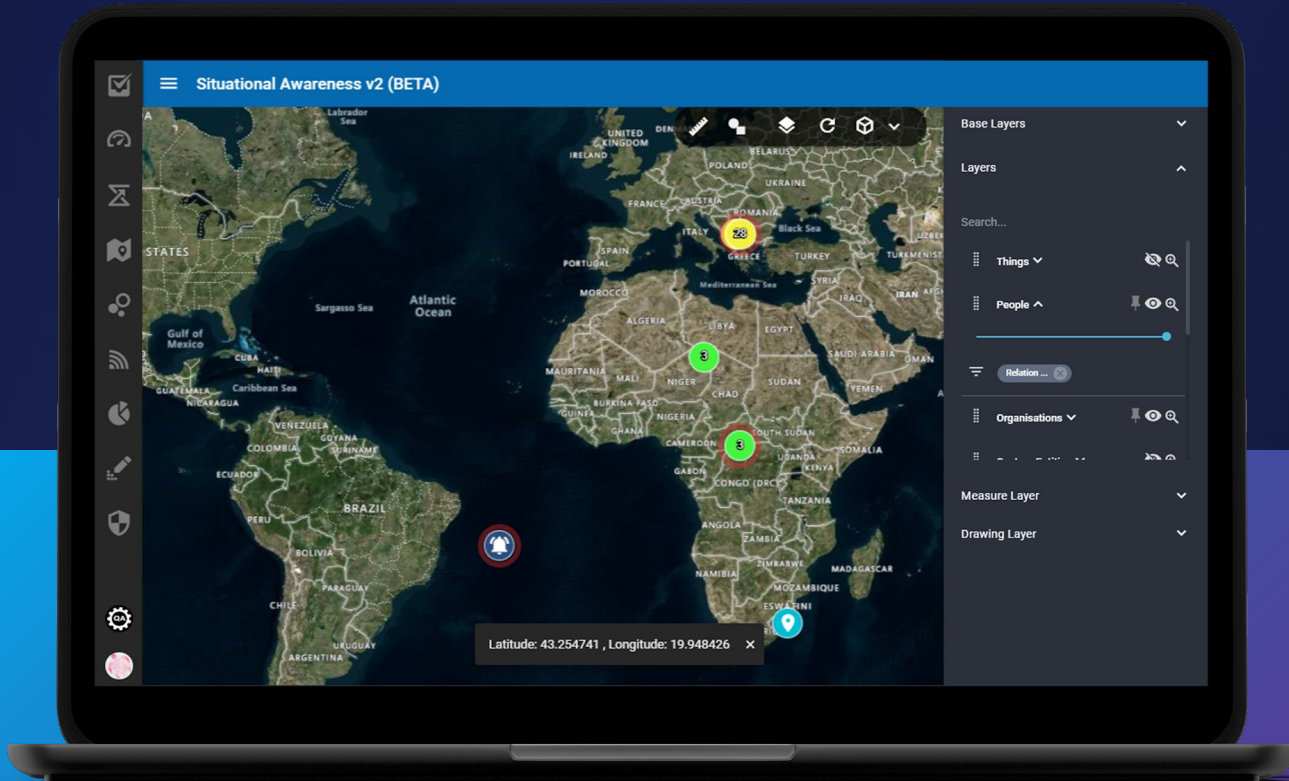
Situational Awareness v2 (BETA)

Base Layers

Layers

Search...

Things

People

Relation ...

Organisations

Measure Layer

Drawing Layer

Labrador Sea
UNITED KINGDOM
IRELAND
BELARUS
POLAND
UKRAINE
FRANCE
ROMANIA
ITALY
Black Sea
SPAIN
PORTUGAL
GREECE
TURKEY
TURKMENIST
STATES
Sargasso Sea
Atlantic Ocean
MOROCCO
Mediterranean Sea
SYRIA
IRAQ
IRAN
ALGERIA
LIBYA
EGYPT
Gulf of Mexico
CUBA
SAUDI ARABIA
Caribbean Sea
MAURITANIA
NIGER
SUDAN
YEMEN
GUATEMALA
NICARAGUA
BURKINA FASO
CHAD
VENEZUELA
GUYANA
SURINAME
COLOMBIA
GHANA
NIGERIA
SOUTH SUDAN
CAMEROON
ETHIOPIA
SOMALIA
ECUADOR
GABON
UGANDA
KENYA
CONGO (DRC)
BRAZIL
TANZANIA
PERU
ZAMBIA
BOLIVIA
NAMIBIA
MOZAMBIQUE
MADAGASCAR
CHILE
ESWATINI
ARGENTINA
URUGUAY
28
3
3
QA

Latitude: 43.254741 , Longitude: 19.948426